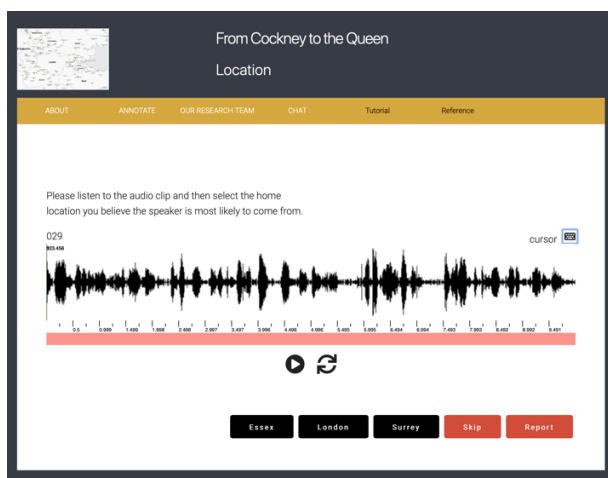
From Cockney to the Queen

Location

ABOUT ANNOTATE OUR RESEARCH TEAM CHAT Tutorial Reference

Please listen to the audio clip and then select the home location you believe the speaker is most likely to come from.

029

cursor

023.458

0.5 0.999 1.499 1.998 2.498 2.997 3.497 3.996 4.496 4.996 5.495 5.995 6.494 6.994 7.493 7.993 8.492 8.992 9.491

Essex London Surrey Skip Report